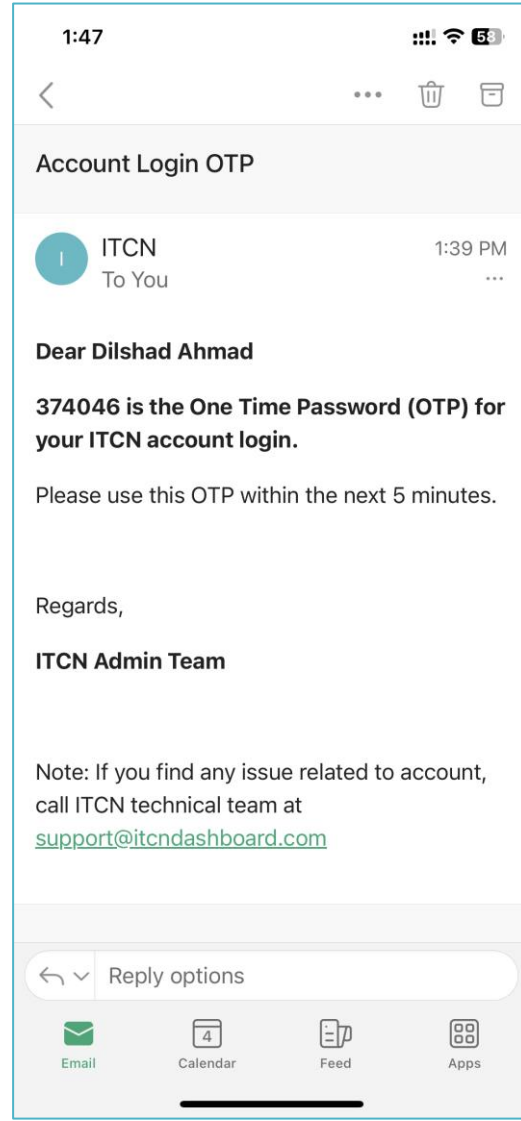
1:47

58

Account Login OTP

I

ITCN

To You

1:39 PM

Dear Dilshad Ahmad

374046 is the One Time Password (OTP) for your ITCN account login.

Please use this OTP within the next 5 minutes.

Regards,

ITCN Admin Team

Note: If you find any issue related to account, call ITCN technical team at support@itcndashboard.com

Reply options

Email

4

Calendar

Feed

Apps